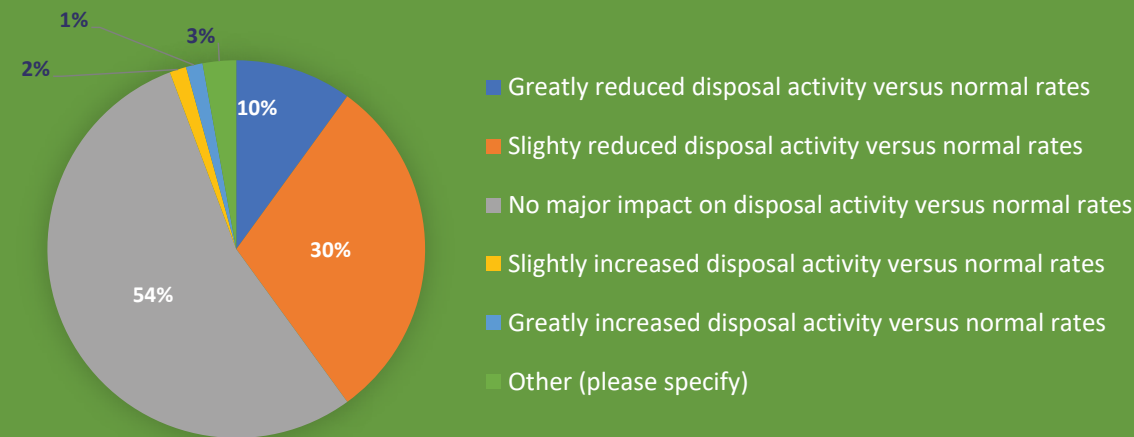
1%
3%
2%
10%
30%
54%

Greatly reduced disposal activity versus normal rates
Slighty reduced disposal activity versus normal rates
No major impact on disposal activity versus normal rates
Slightly increased disposal activity versus normal rates
Greatly increased disposal activity versus normal rates
Other (please specify)